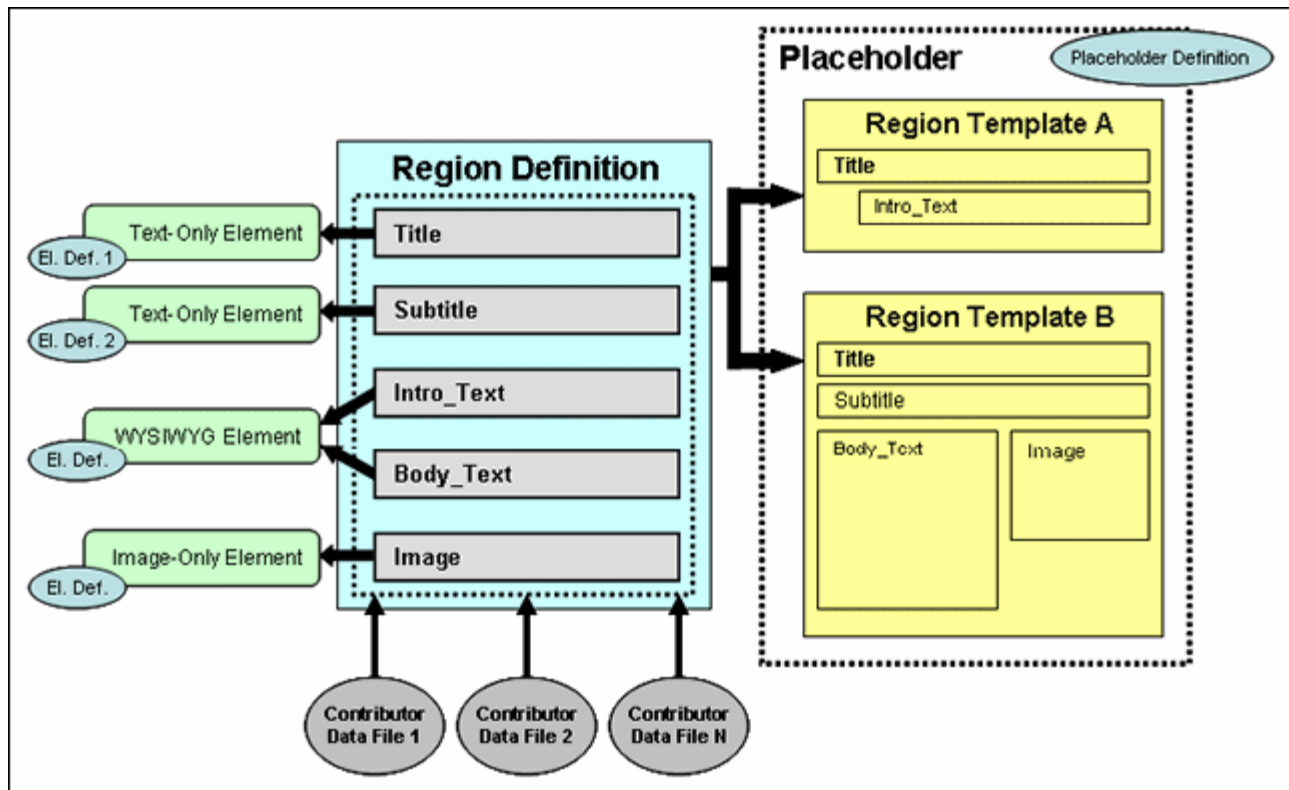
Text-Only Element
El. Def. 1
Text-Only Element
El. Def. 2
WYSIWYG Element
El. Def.
Image-Only Element
El. Def.

Region Definition
Title
Subtitle
Intro_Text
Body_Text
Image

Contributor Data File 1
Contributor Data File 2
Contributor Data File N

Placeholder
Placeholder Definition

Region Template A
Title
Intro_Text

Region Template B
Title
Subtitle
Body_Text
Image